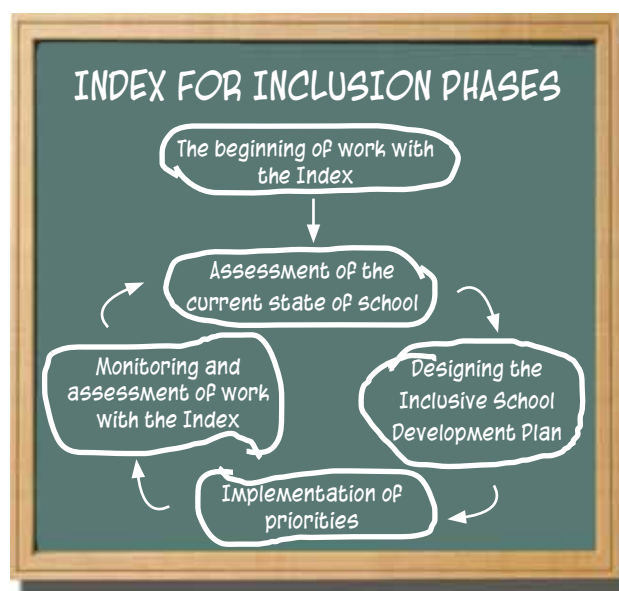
INDEX FOR INCLUSION PHASES

The beginning of work with the Index

Assessment of the current state of school

Designing the Inclusive School Development Plan

Implementation of priorities

Monitoring and assessment of work with the Index